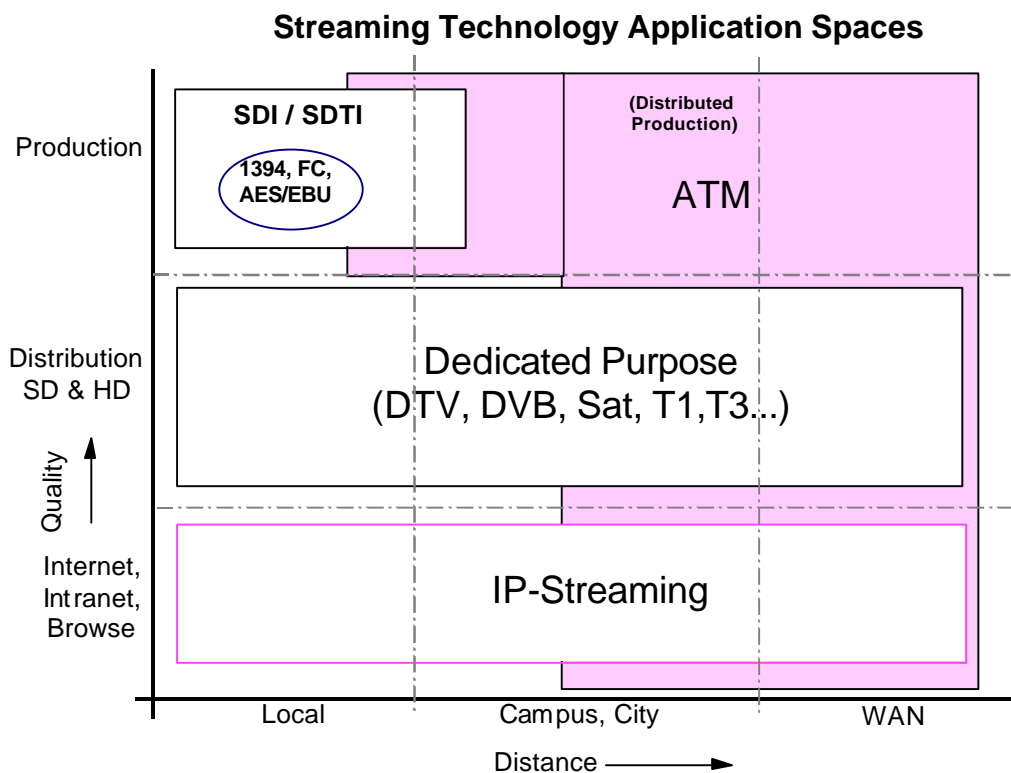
Streaming Technology Application Spaces

Production

SDI / SDTI

1394, FC, AES/EBU

(Distributed Production)

ATM

Distribution SD & HD

Dedicated Purpose (DTV, DVB, Sat, T1,T3...)

Quality

Internet, Intranet, Browse

IP-Streaming

Local

Campus, City

WAN

Distance